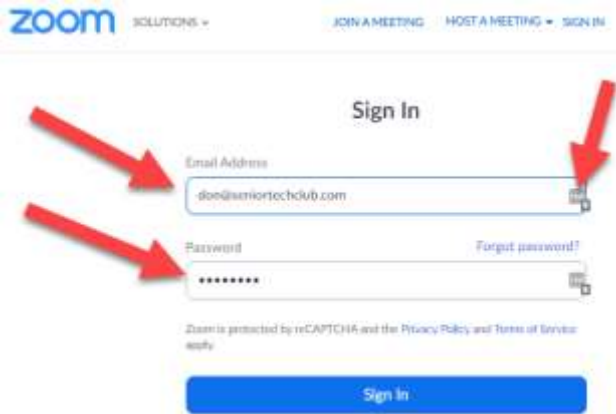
zoom SOLUTIONS ▾ JOIN A MEETING HOST A MEETING ▾ SIGN IN

Sign In

Email Address

don@seniortechclub.com

Password

Forgot password?

•••••••••

Zoom is protected by reCAPTCHA and the Privacy Policy and Terms of Service apply.

Sign In